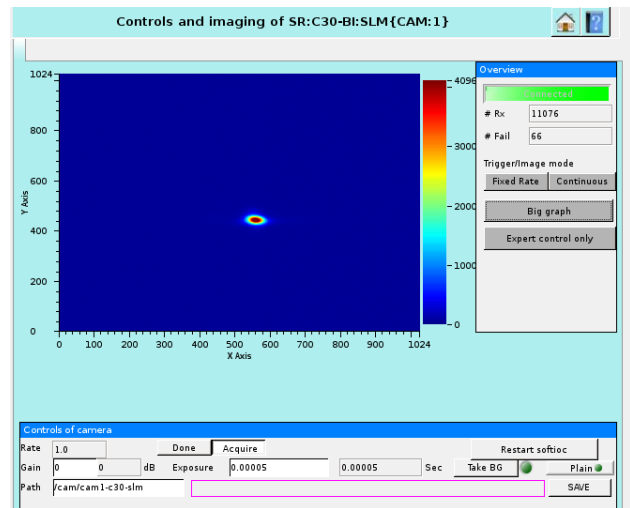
Controls and imaging of SR:C30-BI:SLM{CAM:1}

1024
800
600
400
200
0
Y Axis
0 100 200 300 400 500 600 700 800 900 1024
X Axis

4096
3000
2000
1000
0

Overview
Connected
# Rx 11076
# Fail 66
Trigger/Image mode
Fixed Rate
Continuous
Big graph
Expert control only

Controls of camera
Rate 1.0
Done
Acquire
Restart softioc
Gain 0 0 dB
Exposure 0.00005 0.00005 Sec
Take BG
Plain
Path /cam/cam1-c30-slm
SAVE